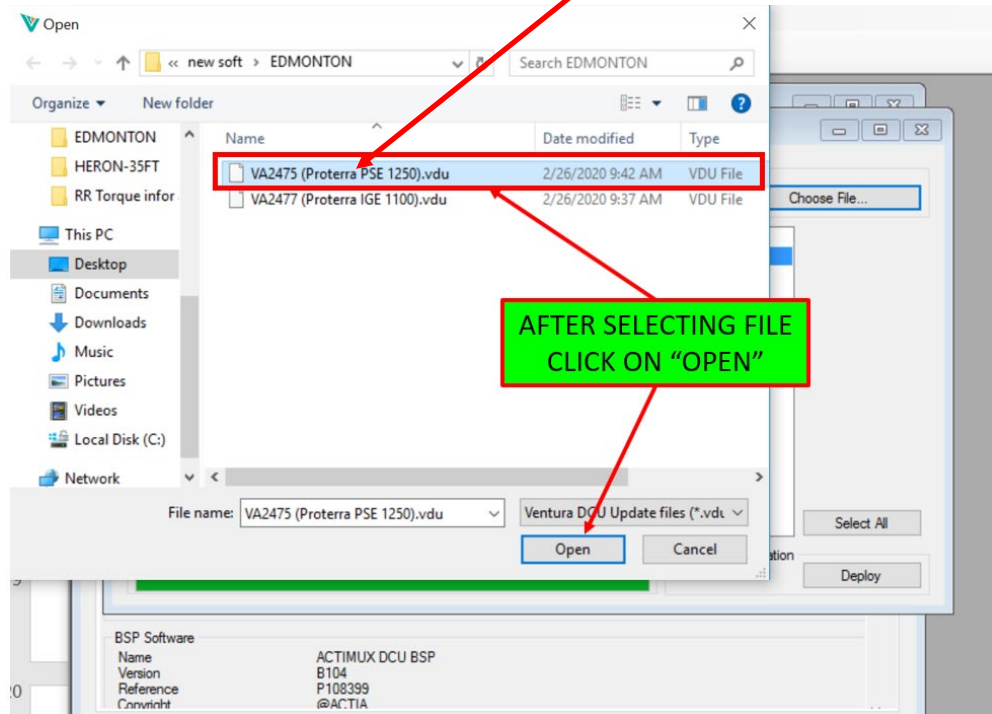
Open

« new soft > EDMONTON

Search EDMONTON

Organize ▾ New folder

EDMONTON
HERON-35FT
RR Torque infor
This PC
Desktop
Documents
Downloads
Music
Pictures
Videos
Local Disk (C:)
Network

| Name | Date modified | Type |
|---|---|---|
| VA2475 (Proterra PSE 1250).vdu | 2/26/2020 9:42 AM | VDU File |
| VA2477 (Proterra IGE 1100).vdu | 2/26/2020 9:37 AM | VDU File |

Choose File...

AFTER SELECTING FILE CLICK ON "OPEN"

File name: VA2475 (Proterra PSE 1250).vdu

Ventura DCU Update files (*.vdu

Open Cancel

Select All

ation

Deploy

9

20

BSP Software
Name ACTIMUX DCU BSP
Version B104
Reference P108399
Copyright @ACTIA